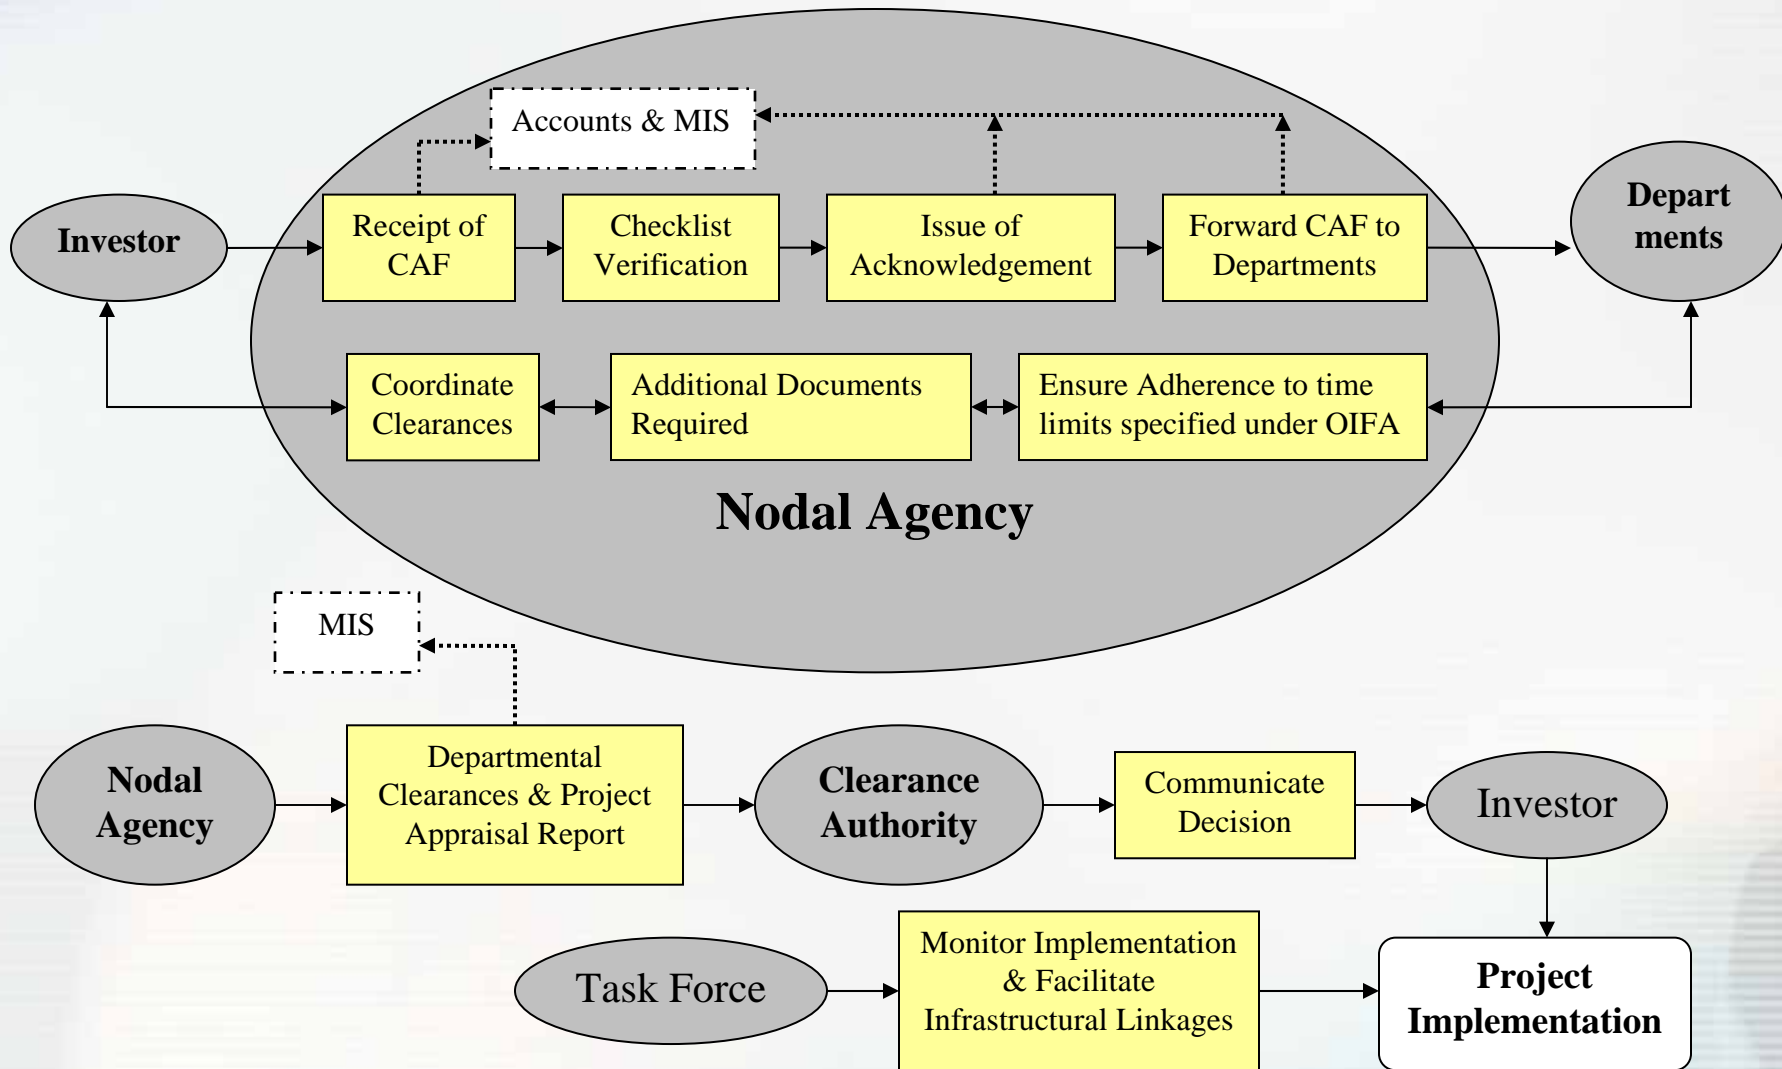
Accounts & MIS

Investor

Receipt of CAF

Checklist Verification

Issue of Acknowledgement

Forward CAF to Departments

Depart ments

Coordinate Clearances

Additional Documents Required

Ensure Adherence to time limits specified under OIFA

Nodal Agency

MIS

Nodal Agency

Departmental Clearances & Project Appraisal Report

Clearance Authority

Communicate Decision

Investor

Task Force

Monitor Implementation & Facilitate Infrastructural Linkages

Project Implementation